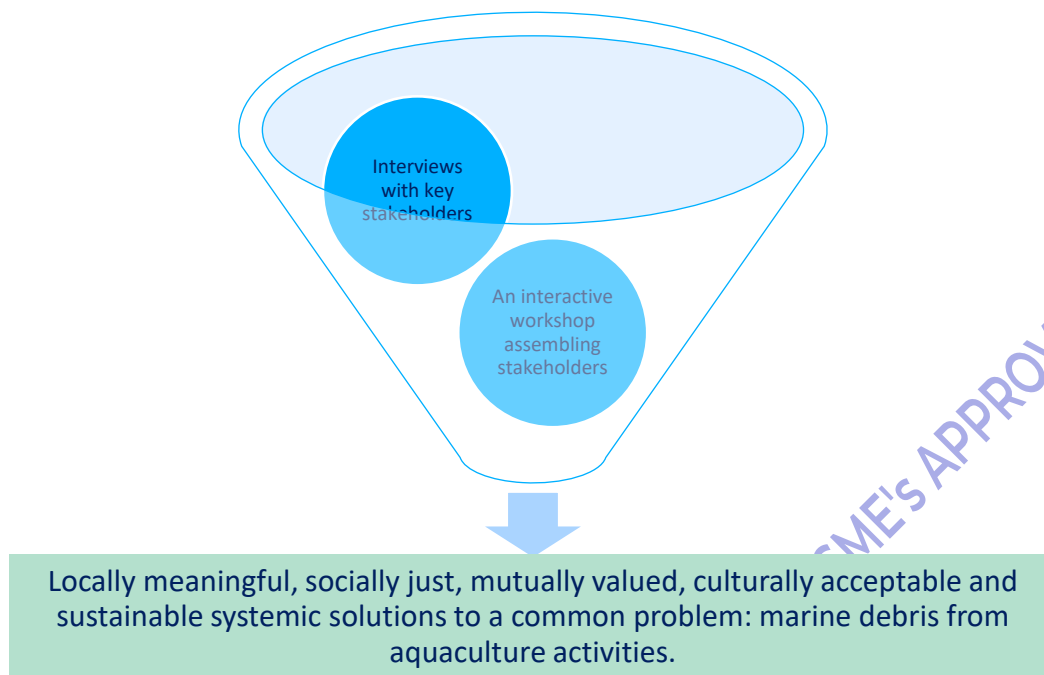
Interviews with key stakeholders

An interactive workshop assembling stakeholders

Locally meaningful, socially just, mutually valued, culturally acceptable and sustainable systemic solutions to a common problem: marine debris from aquaculture activities.

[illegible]ME's APPRO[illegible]